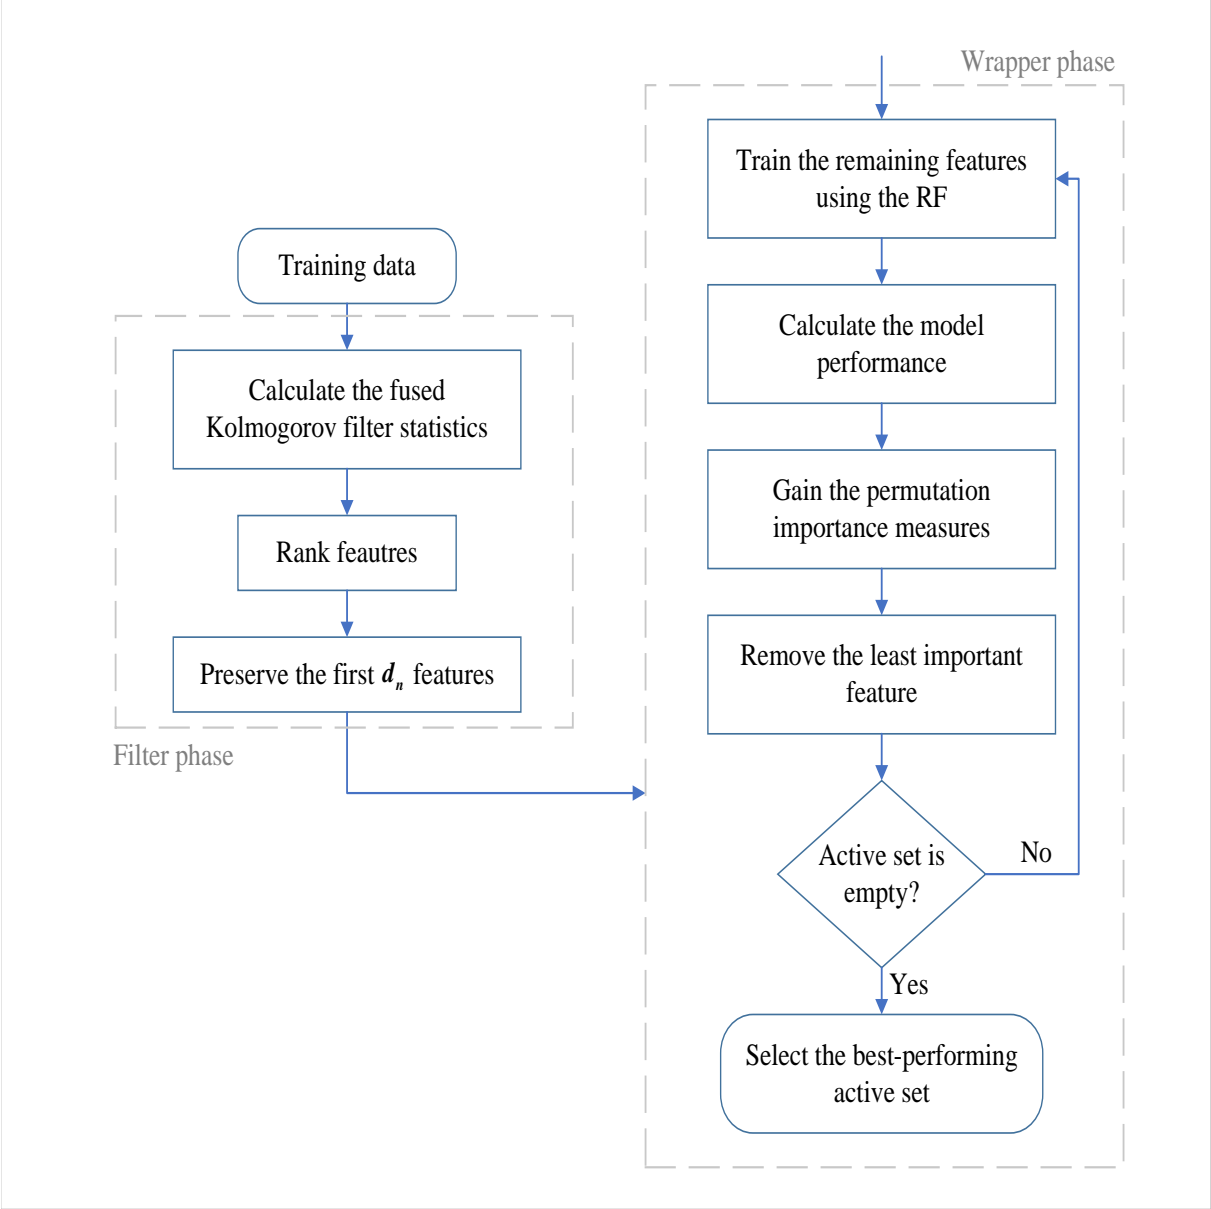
Training data

Calculate the fused Kolmogorov filter statistics

Rank feautres

Preserve the first $d_n$ features

Filter phase

Wrapper phase

Train the remaining features using the RF

Calculate the model performance

Gain the permutation importance measures

Remove the least important feature

Active set is empty?

No

Yes

Select the best-performing active set